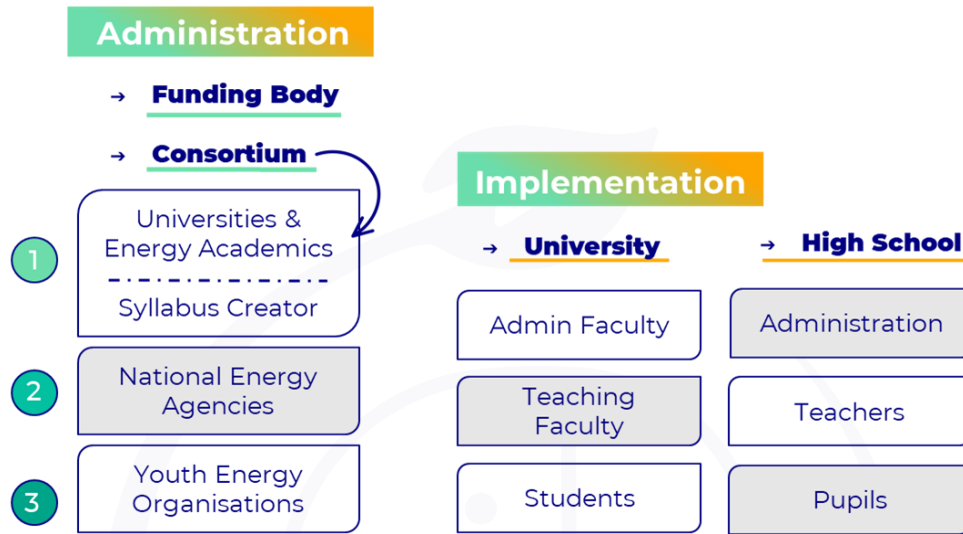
Administration

→ Funding Body

→ Consortium

1

Universities & Energy Academics

Syllabus Creator

2

National Energy Agencies

3

Youth Energy Organisations

Implementation

→ University

Admin Faculty

Teaching Faculty

Students

→ High School

Administration

Teachers

Pupils